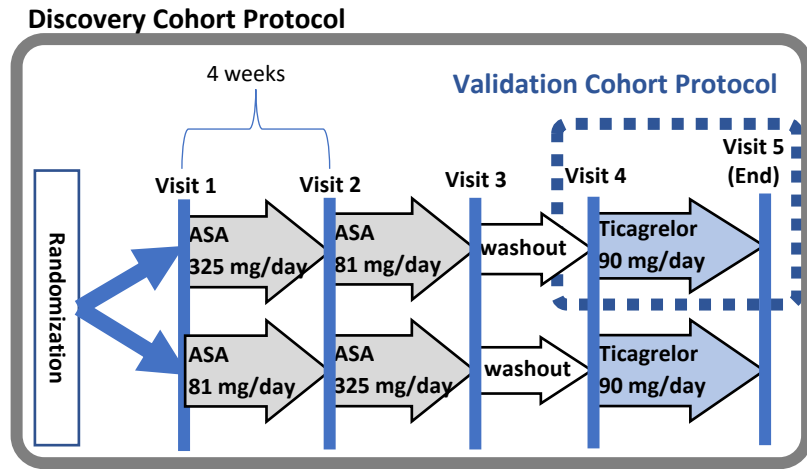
Discovery Cohort Protocol

4 weeks

Validation Cohort Protocol

Randomization

Visit 1

Visit 2

Visit 3

Visit 4

Visit 5 (End)

ASA 325 mg/day

ASA 81 mg/day

washout

Ticagrelor 90 mg/day

ASA 81 mg/day

ASA 325 mg/day

washout

Ticagrelor 90 mg/day